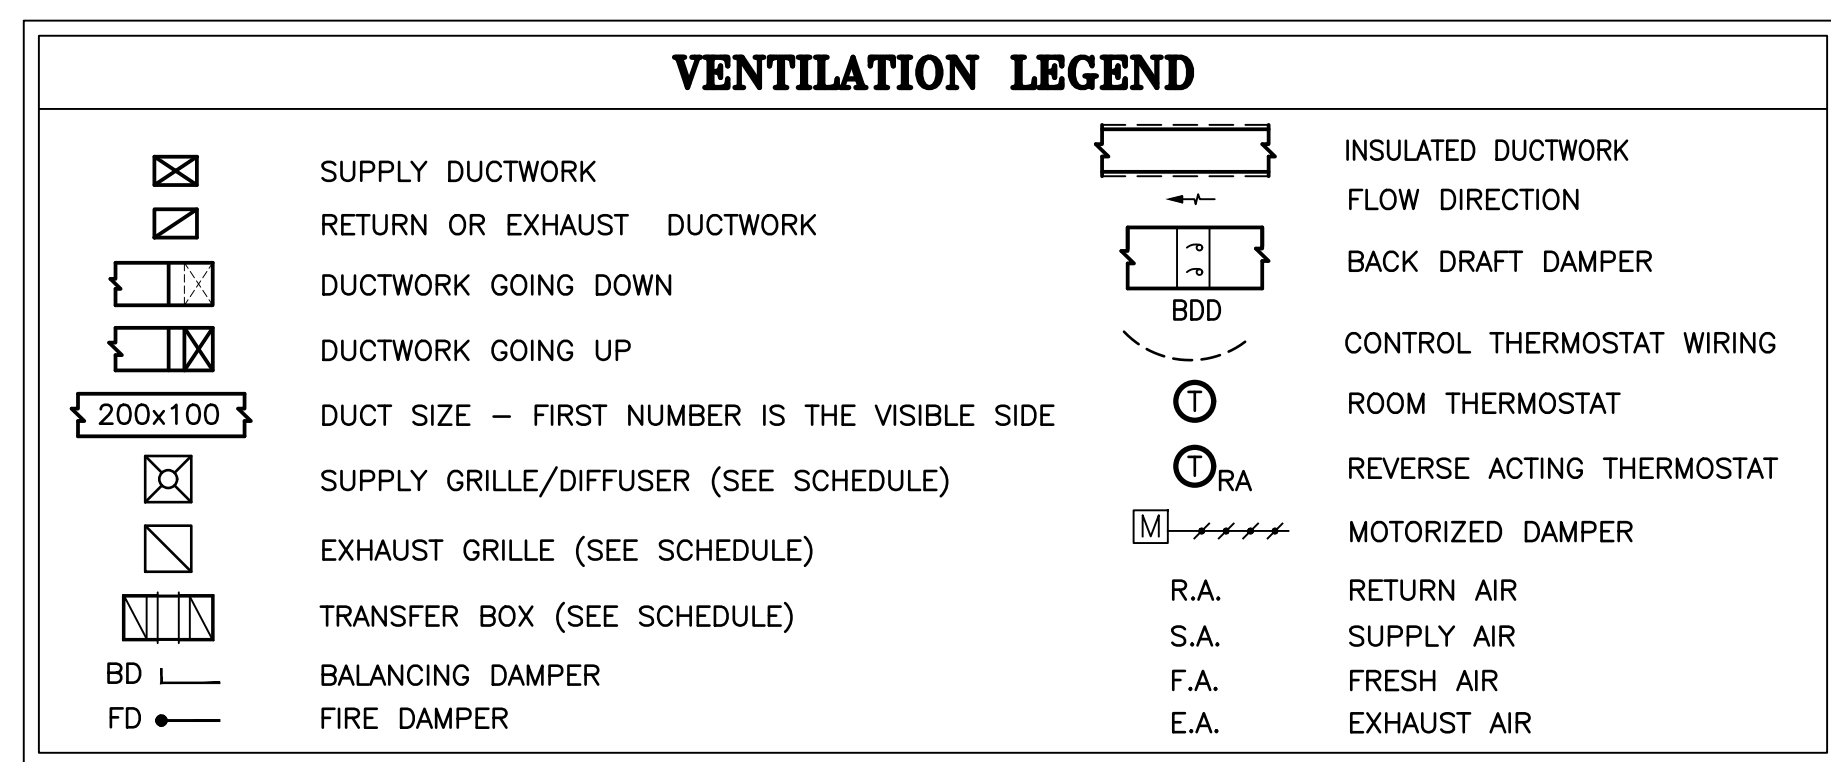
VENTILATION LEGEND

SUPPLY DUCTWORK

RETURN OR EXHAUST DUCTWORK

DUCTWORK GOING DOWN

DUCTWORK GOING UP

200x100

DUCT SIZE – FIRST NUMBER IS THE VISIBLE SIDE

SUPPLY GRILLE/DIFFUSER (SEE SCHEDULE)

EXHAUST GRILLE (SEE SCHEDULE)

TRANSFER BOX (SEE SCHEDULE)

BD

BALANCING DAMPER

FD

FIRE DAMPER

INSULATED DUCTWORK

FLOW DIRECTION

BACK DRAFT DAMPER

BDD

CONTROL THERMOSTAT WIRING

T

ROOM THERMOSTAT

T RA

REVERSE ACTING THERMOSTAT

M

MOTORIZED DAMPER

R.A.

RETURN AIR

S.A.

SUPPLY AIR

F.A.

FRESH AIR

E.A.

EXHAUST AIR